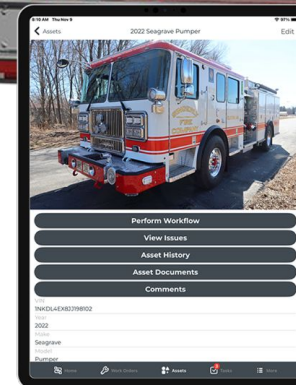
9:41 AM Thu Nov 9

97%

Assets

2022 Seagrave Pumper

Edit

Perform Workflow

View Issues

Asset History

Asset Documents

Comments

VIN

1NKDL4EX8ZJ198102

Year

2022

Make

Seagrave

Model

Pumper

Home

Work Orders

Assets

Tasks

More